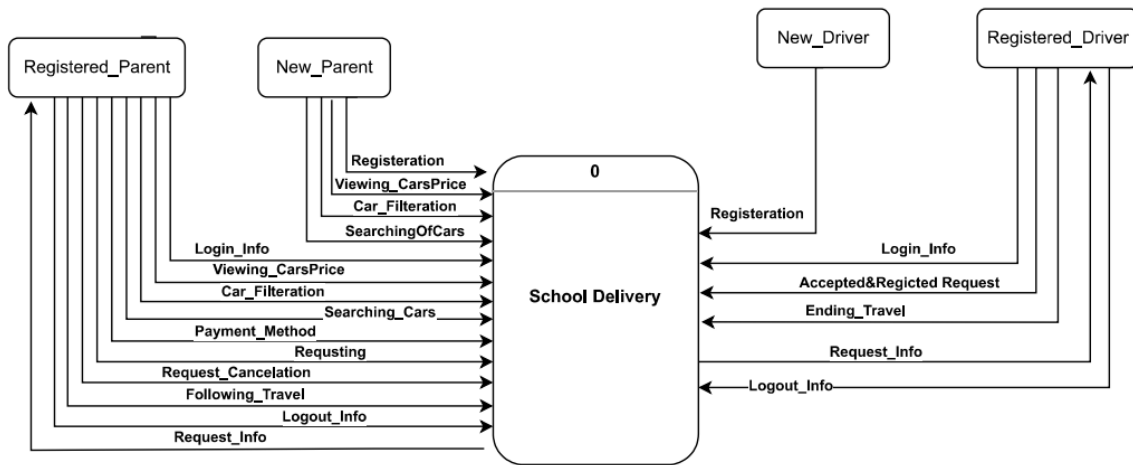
Registered_Parent

New_Parent

New_Driver

Registered_Driver

Registeration

Viewing_CarsPrice

Car_Filteration

SearchingOfCars

Login_Info

Viewing_CarsPrice

Car_Filteration

Searching_Cars

Payment_Method

Requsting

Request_Cancelation

Following_Travel

Logout_Info

Request_Info

0

School Delivery

Registeration

Login_Info

Accepted&Regicted Request

Ending_Travel

Request_Info

Logout_Info